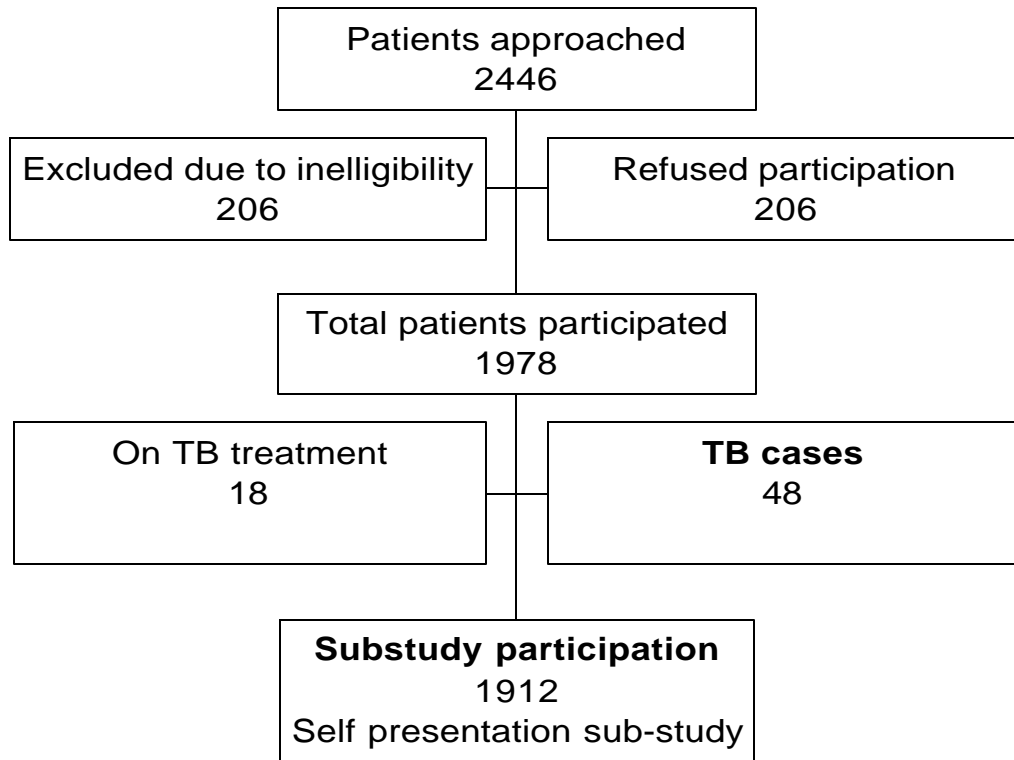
Patients approached
2446

Excluded due to inelligibility
206

Refused participation
206

Total patients participated
1978

On TB treatment
18

**TB cases**
48

**Substudy participation**
1912
Self presentation sub-study